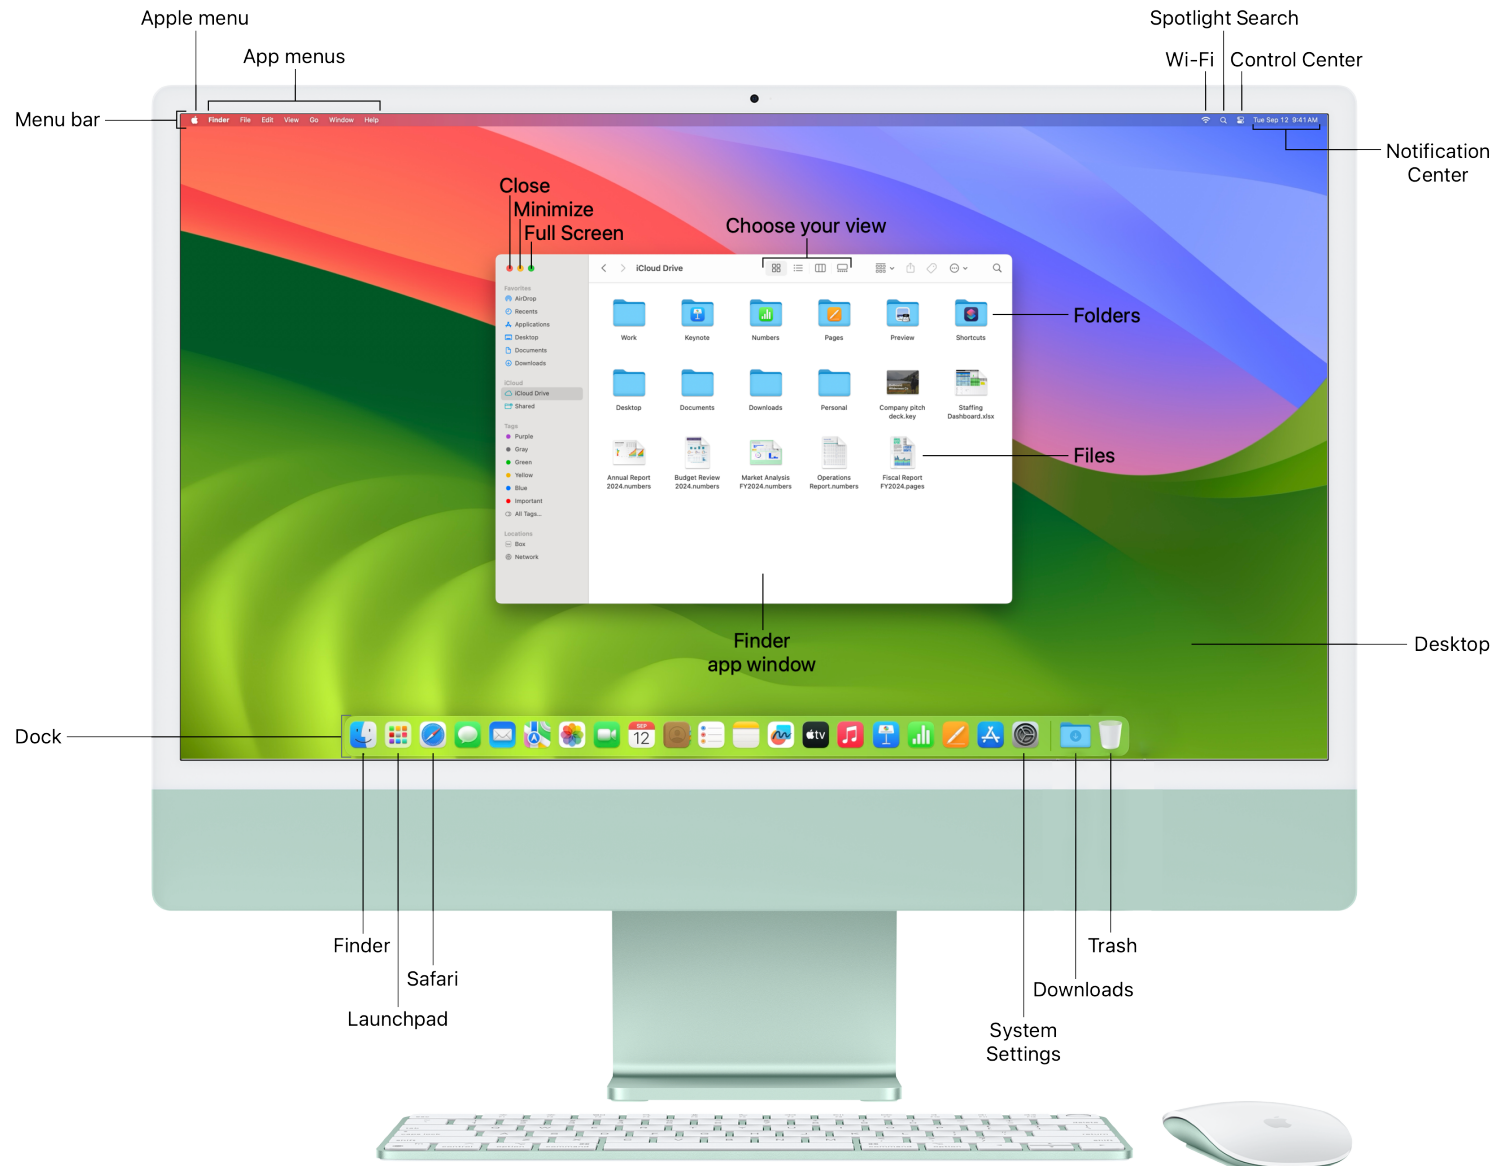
Apple menu

App menus

Spotlight Search

Wi-Fi

Control Center

Menu bar

Finder File Edit View Go Window Help

Tue Sep 12 9:41 AM

Notification Center

Close

Minimize

Full Screen

Choose your view

iCloud Drive

Favorites
AirDrop
Recents
Applications
Desktop
Documents
Downloads

iCloud
iCloud Drive
Shared

Tags
Purple
Gray
Green
Yellow
Blue
Important
All Tags...

Locations
Box
Network

Work
Keynote
Numbers
Pages
Preview
Shortcuts

Folders

Desktop
Documents
Downloads
Personal
Company pitch deck.key
Staffing Dashboard.xlsx

Annual Report 2024.numbers
Budget Review 2024.numbers
Market Analysis FY2024.numbers
Operations Report.numbers
Fiscal Report FY2024.pages

Files

Finder app window

Desktop

Dock

SEP 12

Finder

Safari

Launchpad

Trash

Downloads

System Settings